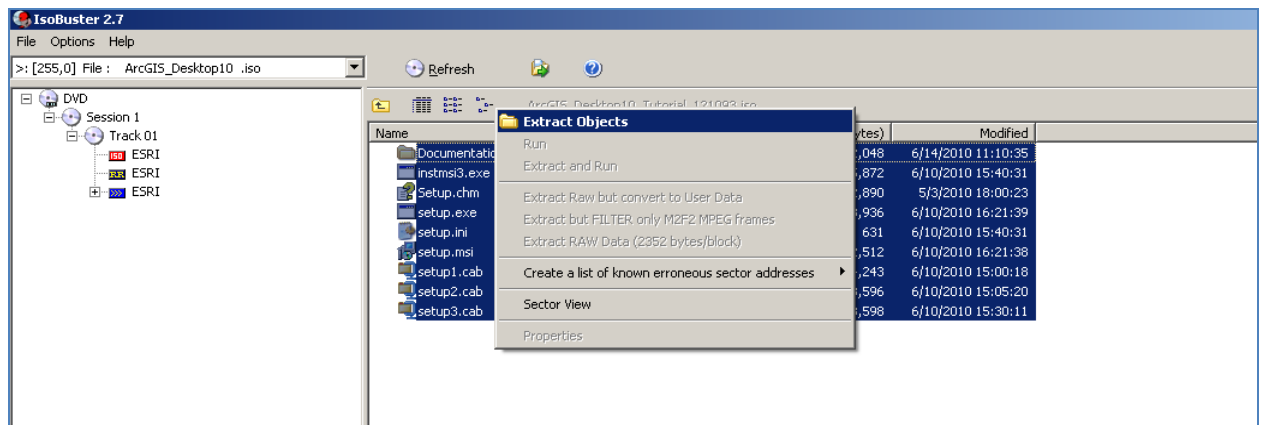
IsoBuster 2.7

File Options Help

>: [255,0] File : ArcGIS_Desktop10 .iso

Refresh

DVD
Session 1
Track 01
ESRI
ESRI
ESRI

ArcGIS_Desktop10_Tutorial_121093.iso

| Name | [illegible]ytes) | Modified |
|---|---|---|
| Documentatio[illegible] | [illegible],048 | 6/14/2010 11:10:35 |
| instmsi3.exe | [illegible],872 | 6/10/2010 15:40:31 |
| Setup.chm | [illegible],890 | 5/3/2010 18:00:23 |
| setup.exe | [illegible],936 | 6/10/2010 16:21:39 |
| setup.ini | 631 | 6/10/2010 15:40:31 |
| setup.msi | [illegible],512 | 6/10/2010 16:21:38 |
| setup1.cab | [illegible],243 | 6/10/2010 15:00:18 |
| setup2.cab | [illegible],596 | 6/10/2010 15:05:20 |
| setup3.cab | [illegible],598 | 6/10/2010 15:30:11 |

Extract Objects
Run
Extract and Run
Extract Raw but convert to User Data
Extract but FILTER only M2F2 MPEG frames
Extract RAW Data (2352 bytes/block)
Create a list of known erroneous sector addresses
Sector View
Properties